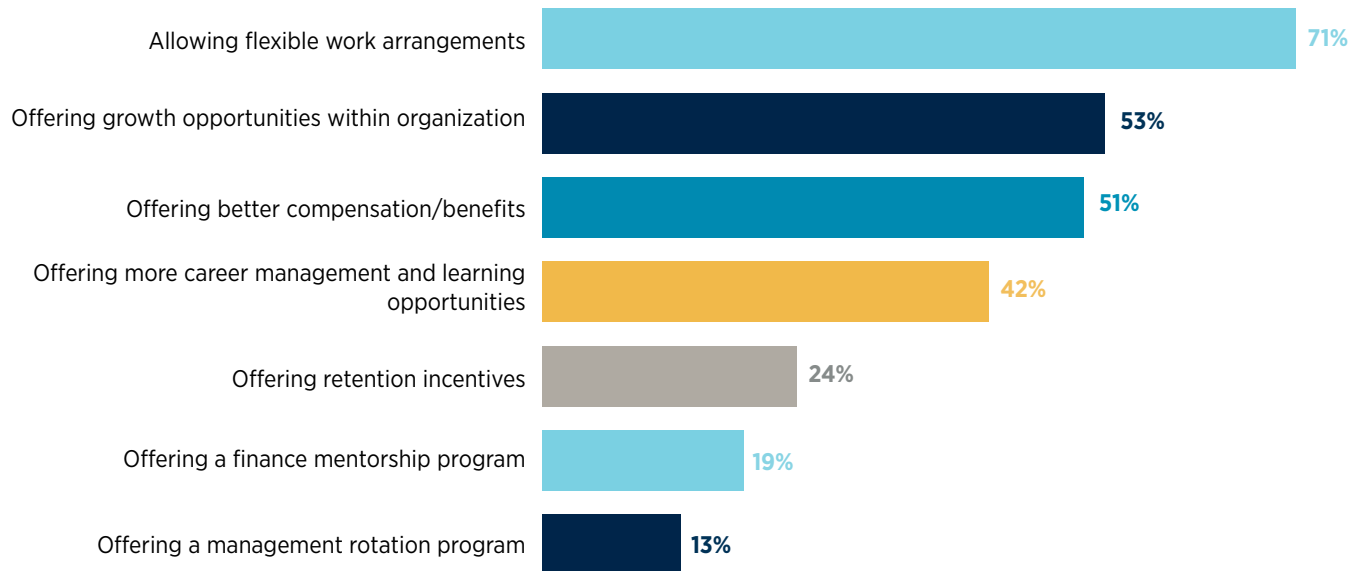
Allowing flexible work arrangements 71%

Offering growth opportunities within organization 53%

Offering better compensation/benefits 51%

Offering more career management and learning opportunities 42%

Offering retention incentives 24%

Offering a finance mentorship program 19%

Offering a management rotation program 13%